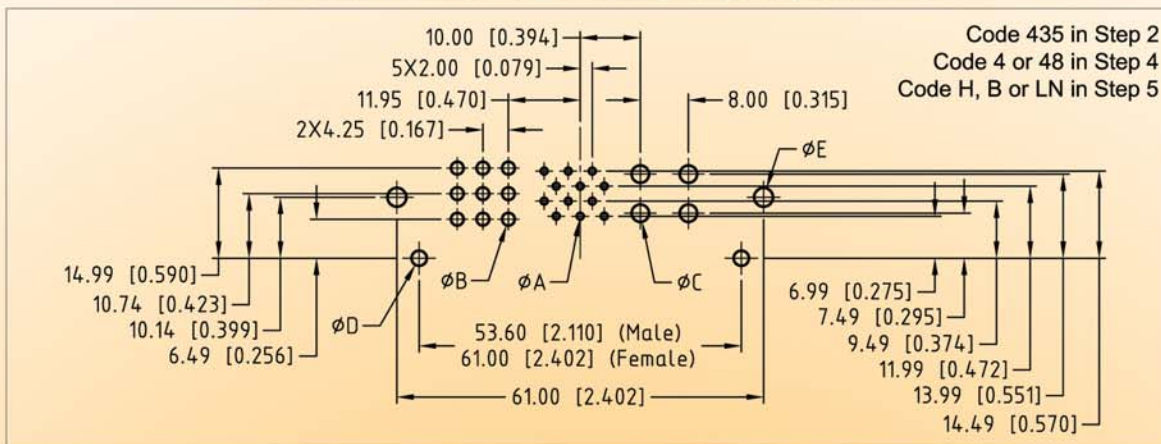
Code 435 in Step 2
Code 4 or 48 in Step 4
Code H, B or LN in Step 5

10.00 [0.394]
5X2.00 [0.079]
11.95 [0.470]
8.00 [0.315]
2X4.25 [0.167]
ØE
14.99 [0.590]
10.74 [0.423]
10.14 [0.399]
6.49 [0.256]
ØB
ØA
ØC
ØD
6.99 [0.275]
7.49 [0.295]
9.49 [0.374]
11.99 [0.472]
13.99 [0.551]
14.49 [0.570]
53.60 [2.110] (Male)
61.00 [2.402] (Female)
61.00 [2.402]